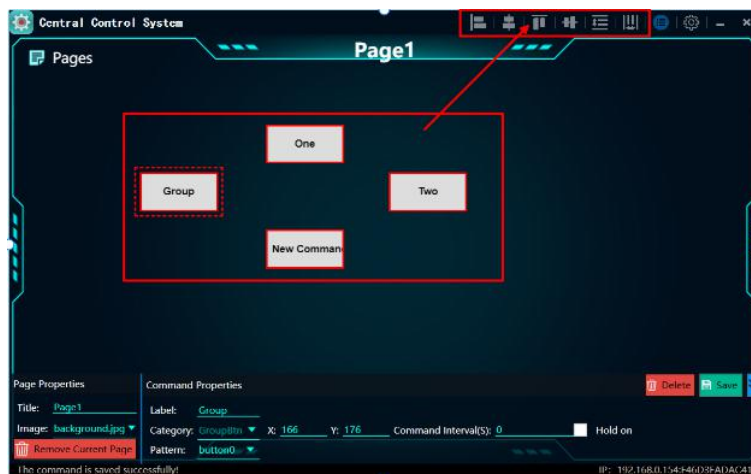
Central Control System

Pages

Page1

One

Group

Two

New Comman

Page Properties

Title: Page1

Image: background.jpg

Remove Current Page

Command Properties

Label: Group

Category: GroupBtn X: 166 Y: 176 Command Interval(S): 0 Hold on

Pattern: button0...

Delete

Save

The command is saved successfully!

IP: 192.168.0.154:F4GD3EADAC4